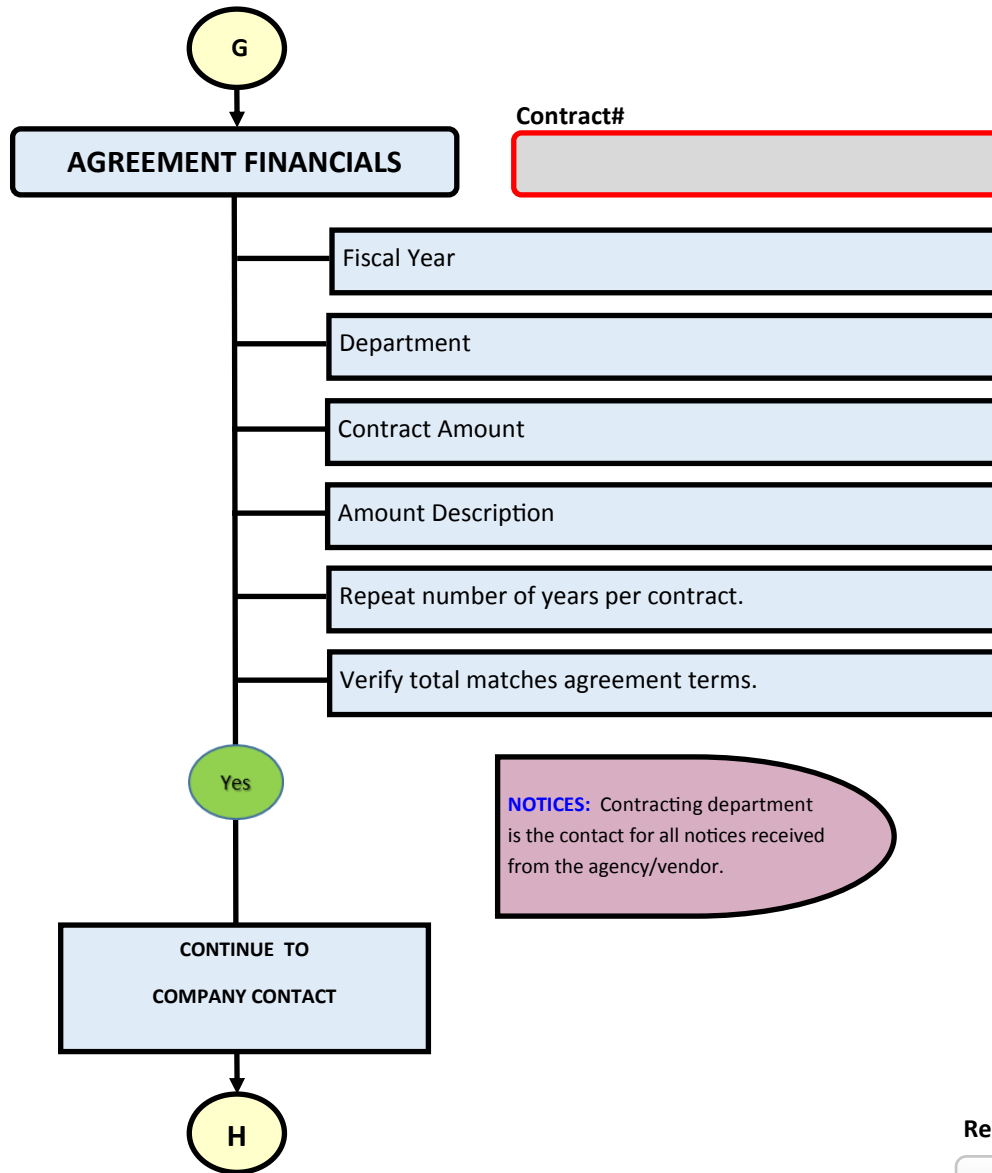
G

AGREEMENT FINANCIALS

Contract#

Fiscal Year

Department

Contract Amount

Amount Description

Repeat number of years per contract.

Verify total matches agreement terms.

Yes

NOTICES: Contracting department is the contact for all notices received from the agency/vendor.

CONTINUE TO

COMPANY CONTACT

H

Re